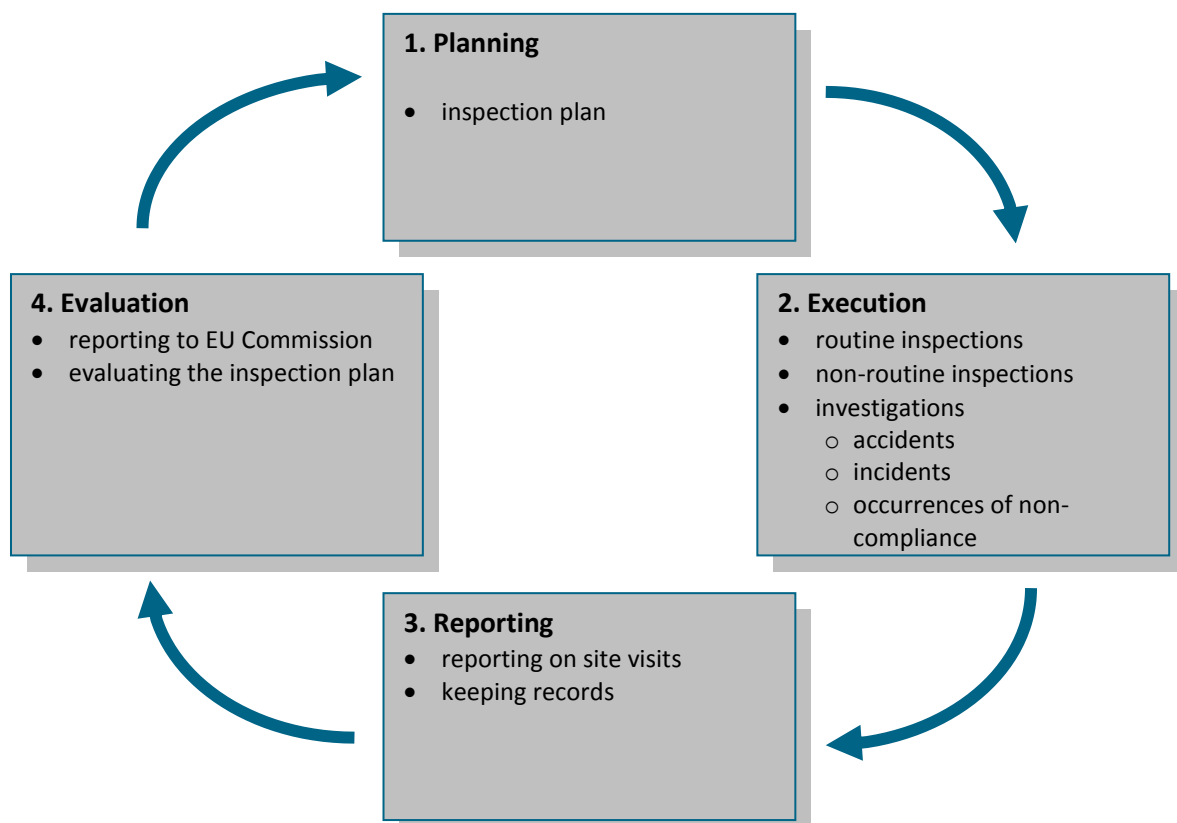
**1. Planning**

- inspection plan

**2. Execution**

- routine inspections
- non-routine inspections
- investigations
  - accidents
  - incidents
  - occurrences of non-compliance

**3. Reporting**

- reporting on site visits
- keeping records

**4. Evaluation**

- reporting to EU Commission
- evaluating the inspection plan